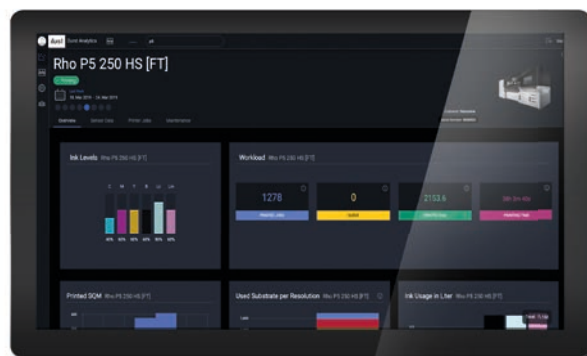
durst

Rho P5 250 HS [FT]

Overview

Ink Levels Rho P5 250 HS [FT]

C M Y K Lc Lm

Workload Rho P5 250 HS [FT]

1278

2153.6

Printed SQM Rho P5 250 HS [FT]

Used Substrate per Resolution Rho P5 250 HS [FT]

Ink Usage in Liter Rho P5 250 HS [FT]